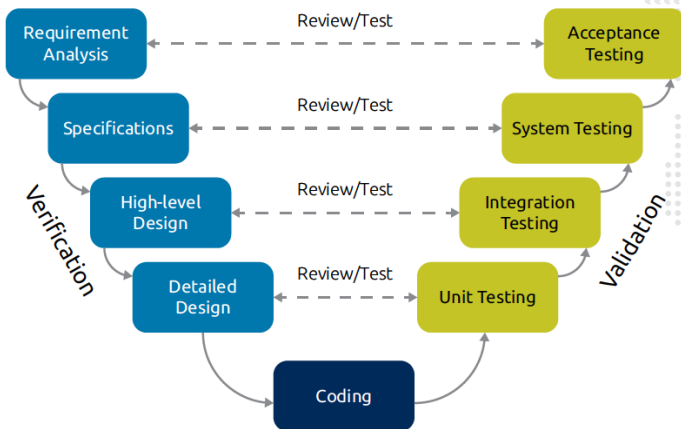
Requirement Analysis

Review/Test

Acceptance Testing

Specifications

Review/Test

System Testing

High-level Design

Review/Test

Integration Testing

Verification

Validation

Detailed Design

Review/Test

Unit Testing

Coding